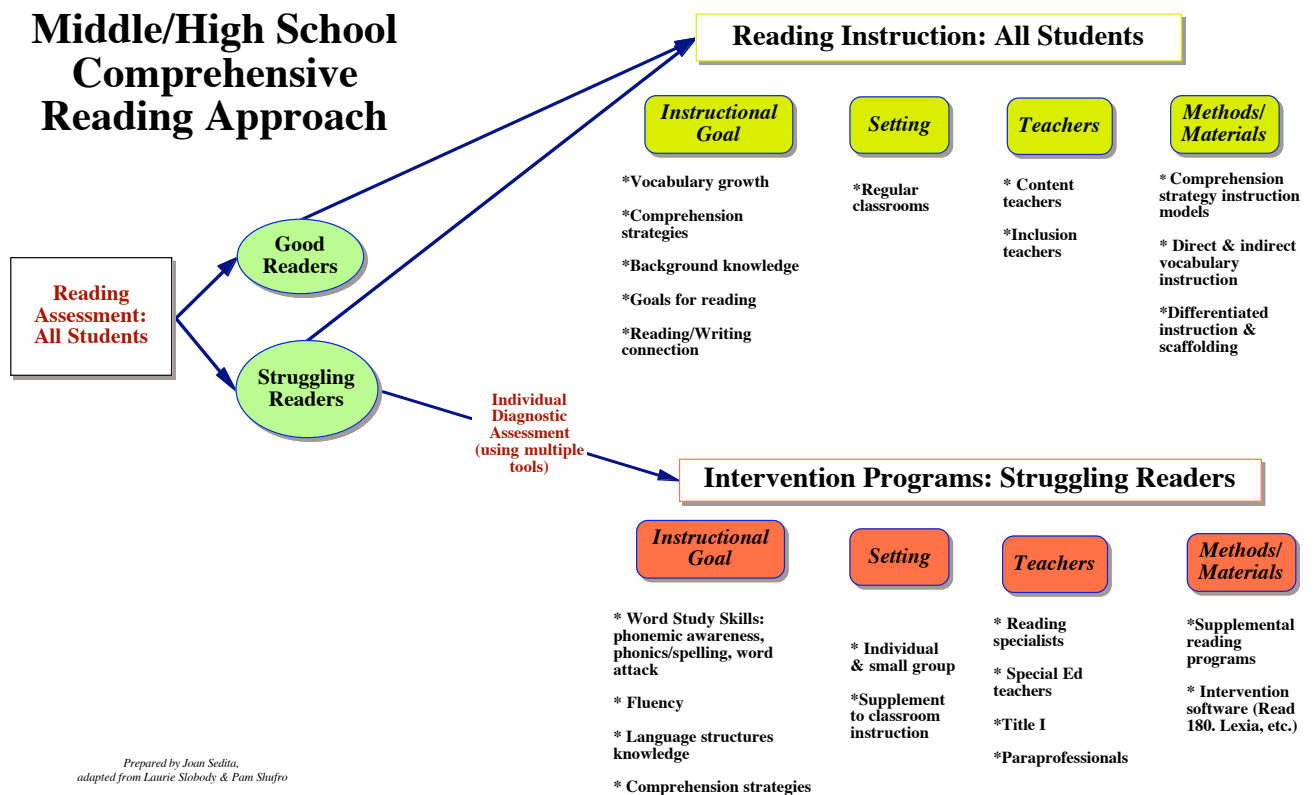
Middle/High School Comprehensive Reading Approach

Reading Assessment: All Students

Good Readers

Struggling Readers

Reading Instruction: All Students

Instructional Goal

*Vocabulary growth

*Comprehension strategies

*Background knowledge

*Goals for reading

*Reading/Writing connection

Setting

*Regular classrooms

Teachers

* Content teachers

*Inclusion teachers

Methods/ Materials

* Comprehension strategy instruction models

* Direct & indirect vocabulary instruction

*Differentiated instruction & scaffolding

Individual Diagnostic Assessment (using multiple tools)

Intervention Programs: Struggling Readers

Instructional Goal

* Word Study Skills: phonemic awareness, phonics/spelling, word attack

* Fluency

* Language structures knowledge

* Comprehension strategies

Setting

* Individual & small group

*Supplement to classroom instruction

Teachers

* Reading specialists

* Special Ed teachers

*Title I

*Paraprofessionals

Methods/ Materials

*Supplemental reading programs

* Intervention software (Read 180. Lexia, etc.)

Prepared by Joan Sedita, adapted from Laurie Slobody & Pam Shufro